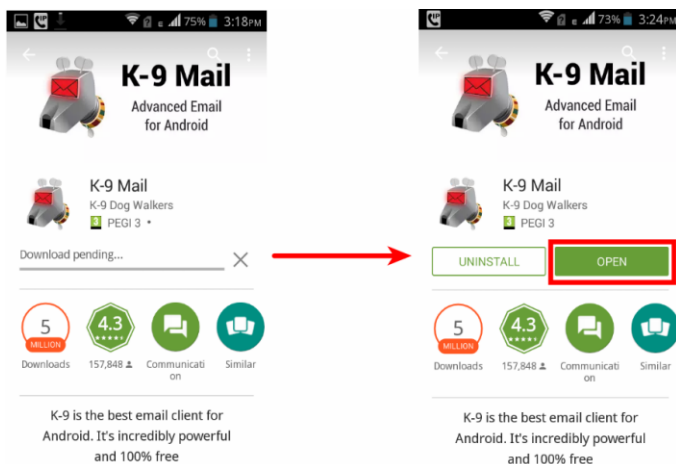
75% 3:18PM

K-9 Mail
Advanced Email for Android

K-9 Mail
K-9 Dog Walkers
3 PEGI 3 •

Download pending...

5 MILLION
Downloads

4.3
157,848

Communication

Similar

K-9 is the best email client for Android. It's incredibly powerful and 100% free

73% 3:24PM

K-9 Mail
Advanced Email for Android

K-9 Mail
K-9 Dog Walkers
3 PEGI 3

UNINSTALL

OPEN

5 MILLION
Downloads

4.3
157,848

Communication

Simila

K-9 is the best email client for Android. It's incredibly powerful and 100% free